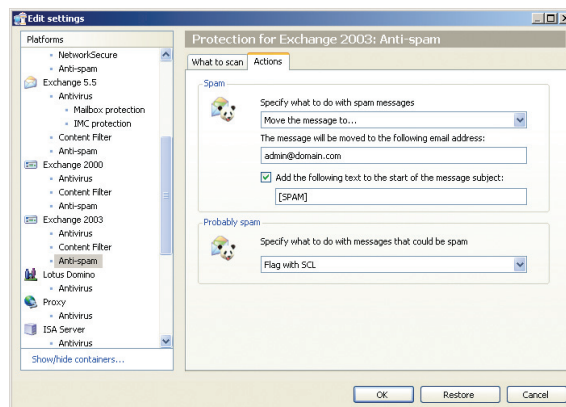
Edit settings

Platforms
NetworkSecure
Anti-spam
Exchange 5.5
Antivirus
Mailbox protection
IMC protection
Content Filter
Anti-spam
Exchange 2000
Antivirus
Content Filter
Anti-spam
Exchange 2003
Antivirus
Content Filter
Anti-spam
Lotus Domino
Antivirus
Proxy
Antivirus
ISA Server
Antivirus
Show/hide containers...

Protection for Exchange 2003: Anti-spam

What to scan | Actions

Spam
Specify what to do with spam messages
Move the message to...
The message will be moved to the following email address:
admin@domain.com
Add the following text to the start of the message subject:
[SPAM]

Probably spam
Specify what to do with messages that could be spam
Flag with SCL

OK | Restore | Cancel